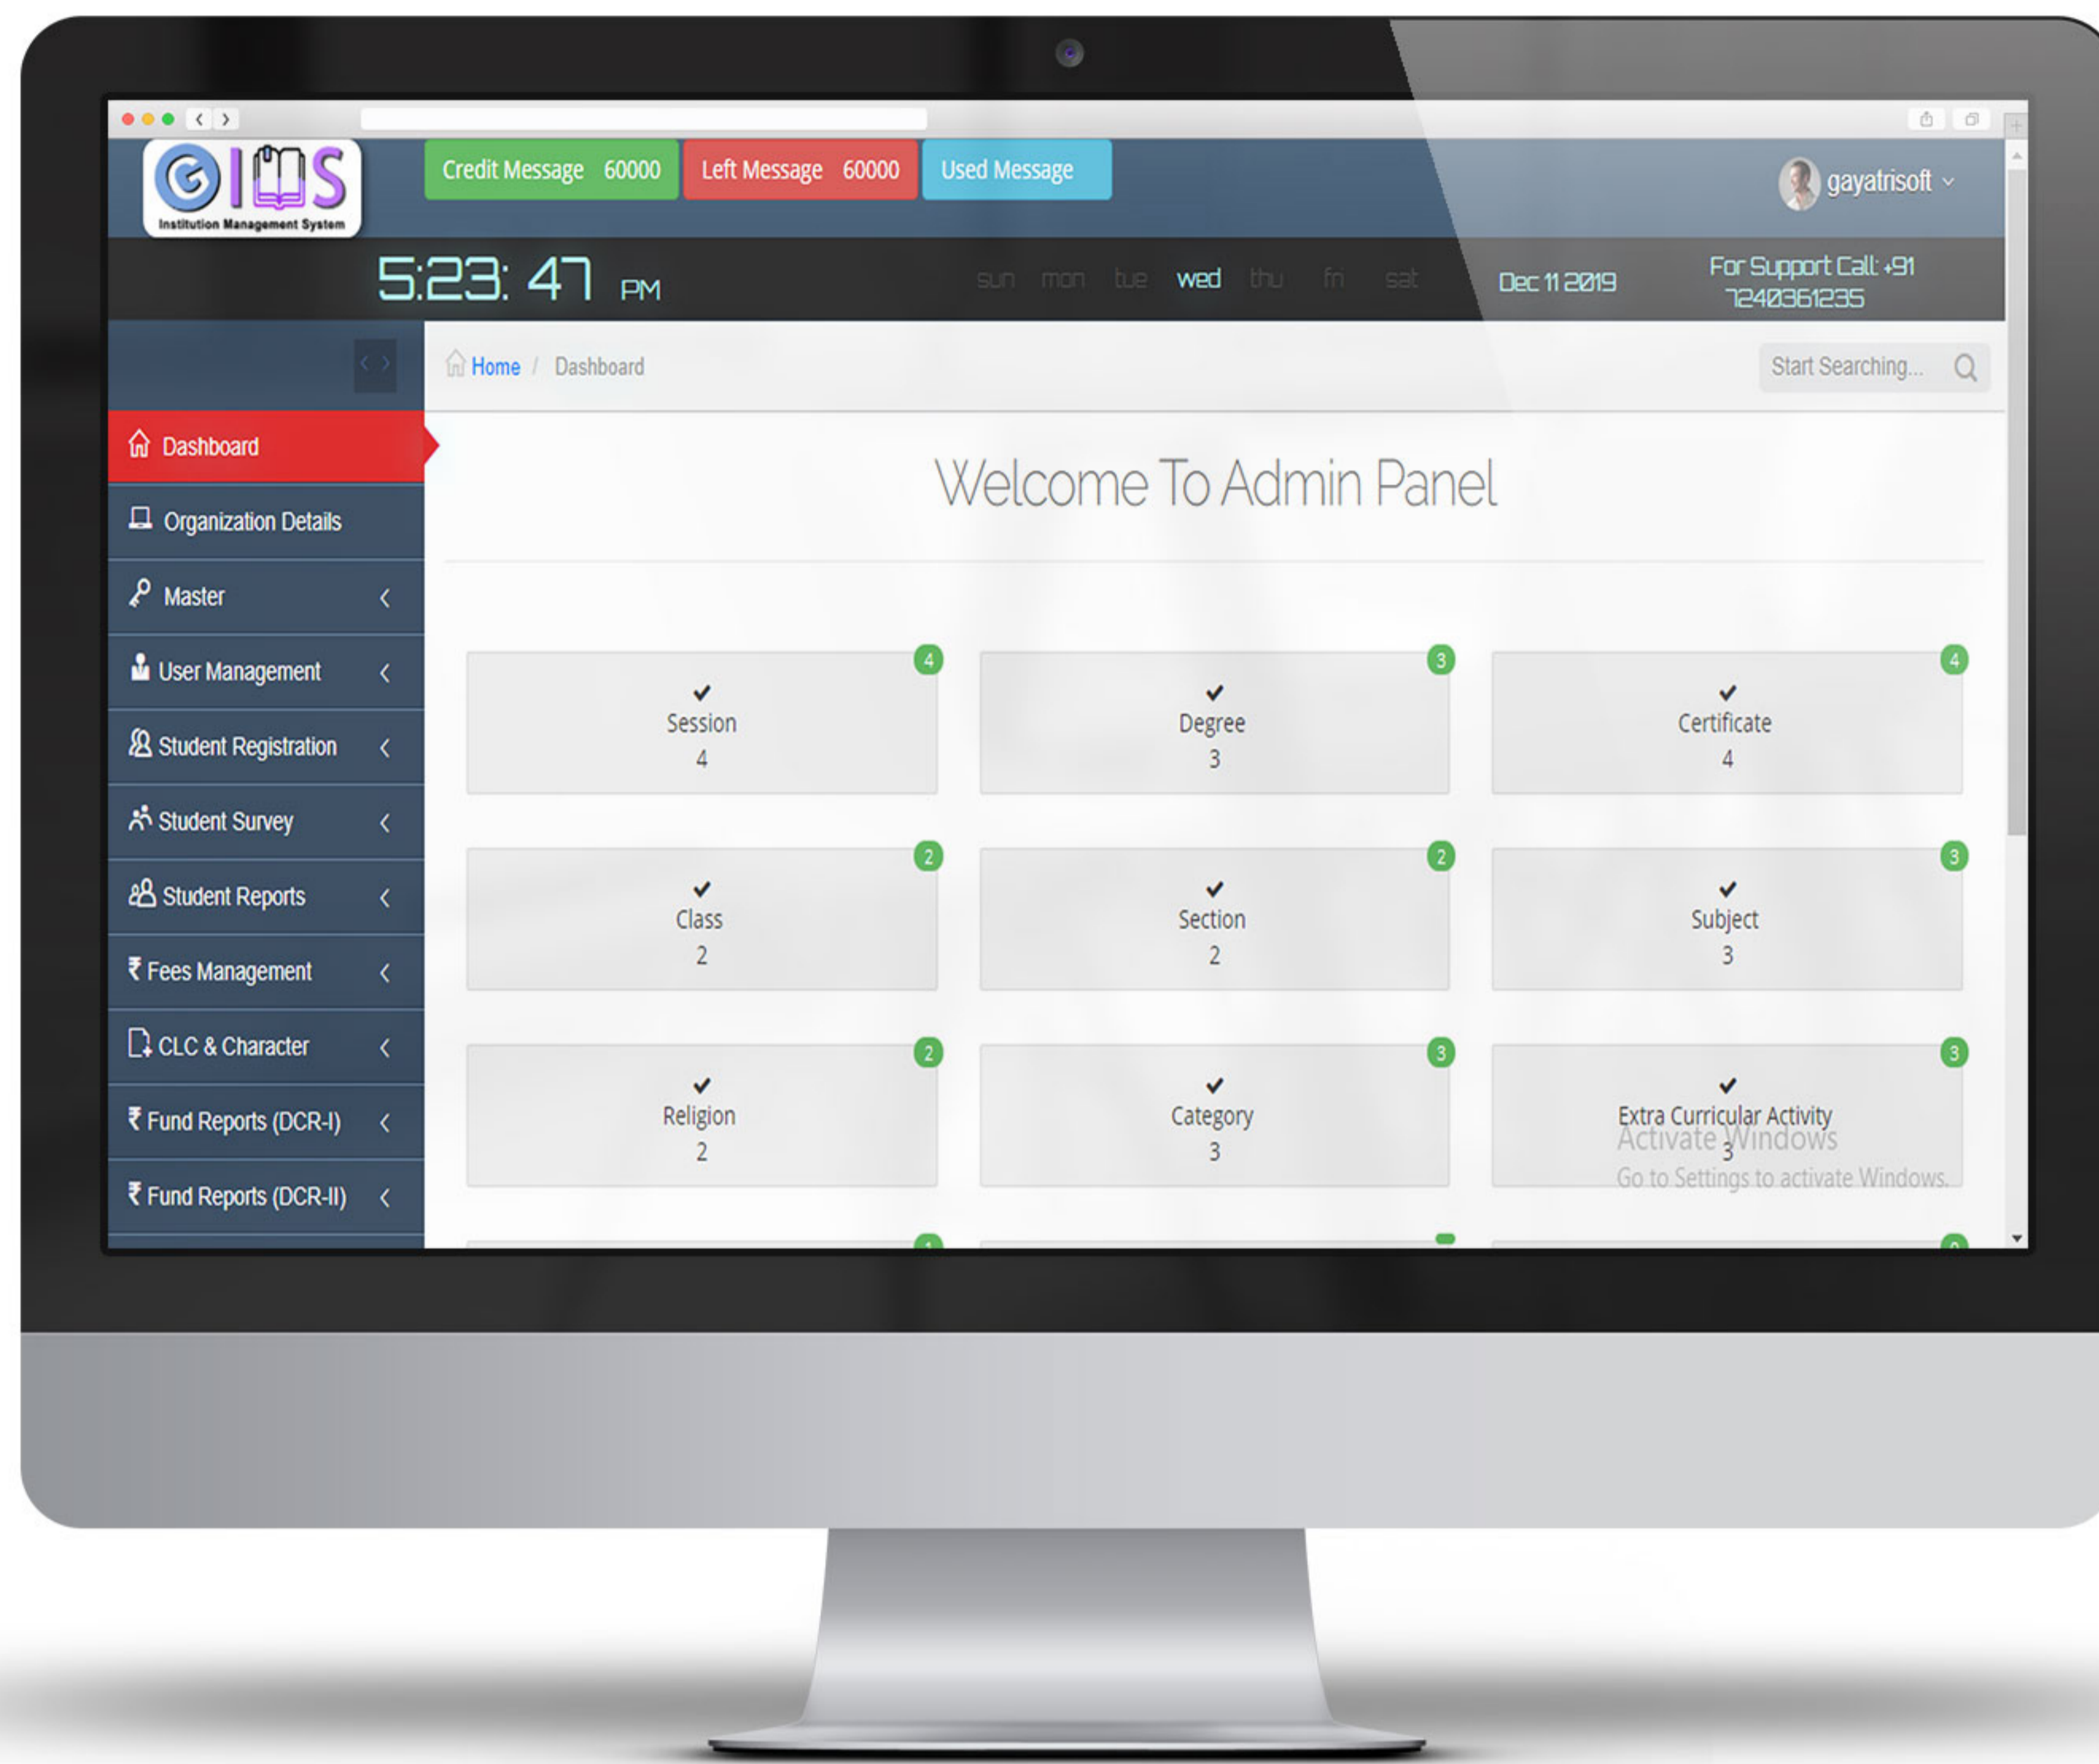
GIMS
Institution Management System

Credit Message 60000
Left Message 60000
Used Message

gayatrisoft

5:23: 47 PM

sun mon tue wed thu fri sat

Dec 11 2019

For Support Call: +91 7240361235

Home / Dashboard

Start Searching...

Dashboard
Organization Details
Master
User Management
Student Registration
Student Survey
Student Reports
Fees Management
CLC & Character
Fund Reports (DCR-I)
Fund Reports (DCR-II)

Welcome To Admin Panel

4
Session
4

3
Degree
3

4
Certificate
4

2
Class
2

2
Section
2

3
Subject
3

2
Religion
2

3
Category
3

3
Extra Curricular Activity
3

Activate Windows
Go to Settings to activate Windows.